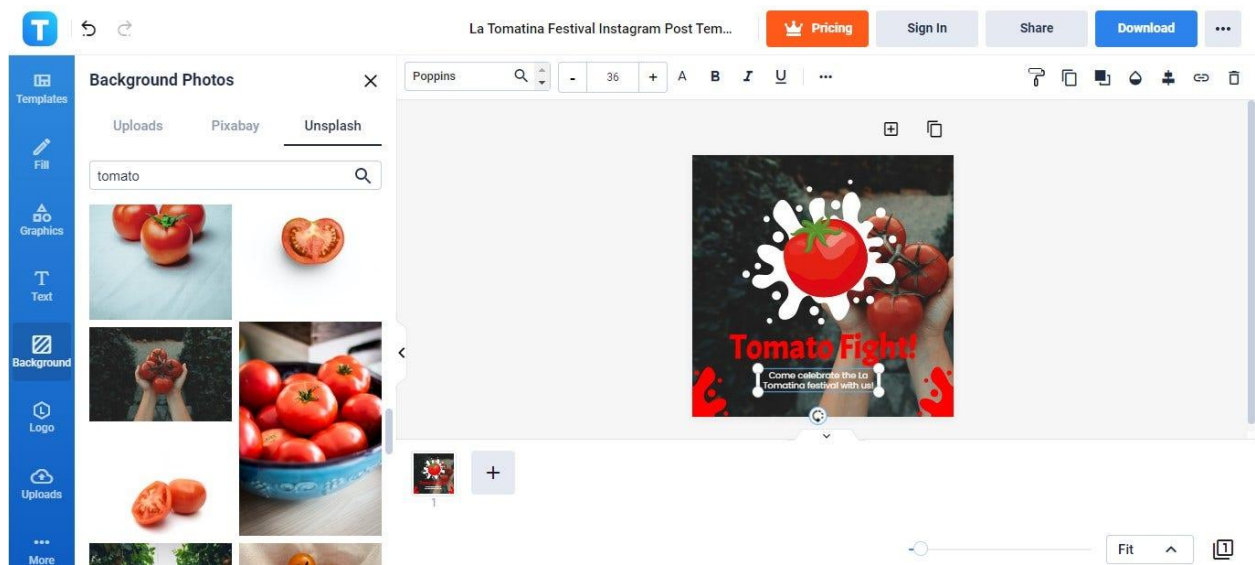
T

La Tomatina Festival Instagram Post Tem...

Pricing

Sign In

Share

Download

...

Templates

Fill

Graphics

Text

Background

Logo

Uploads

More

Background Photos

Uploads

Pixabay

Unsplash

tomato

Poppins

-

36

+

A

B

I

U

...

Tomato Fight!

Come celebrate the La Tomatina festival with us!

1

+

Fit